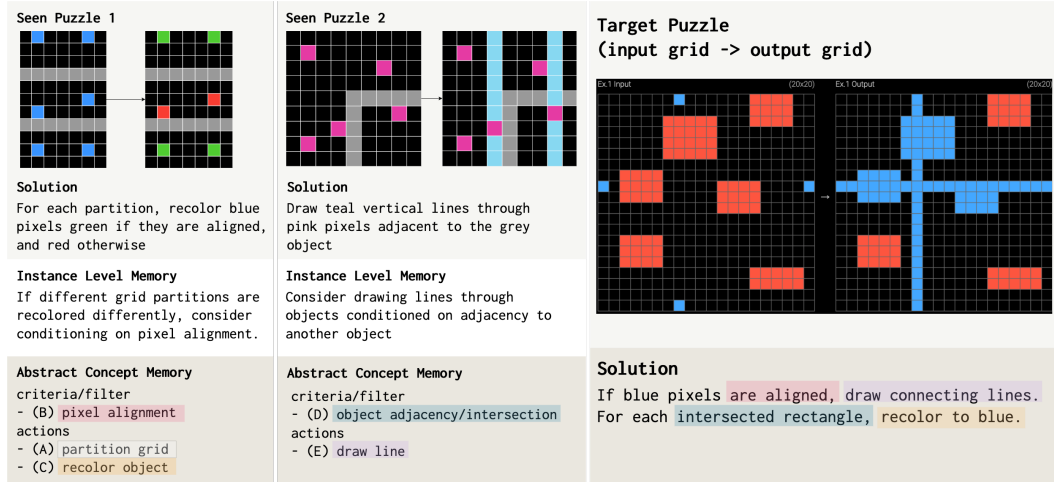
Seen Puzzle 1

Solution
For each partition, recolor blue pixels green if they are aligned, and red otherwise

Instance Level Memory
If different grid partitions are recolored differently, consider conditioning on pixel alignment.

Abstract Concept Memory
criteria/filter
- (B) pixel alignment
actions
- (A) partition grid
- (C) recolor object

Seen Puzzle 2

Solution
Draw teal vertical lines through pink pixels adjacent to the grey object

Instance Level Memory
Consider drawing lines through objects conditioned on adjacency to another object

Abstract Concept Memory
criteria/filter
- (D) object adjacency/intersection
actions
- (E) draw line

Target Puzzle
(input grid -> output grid)

Ex.1 Input (20x20)
Ex.1 Output (20x20)

Solution
If blue pixels are aligned, draw connecting lines. For each intersected rectangle, recolor to blue.